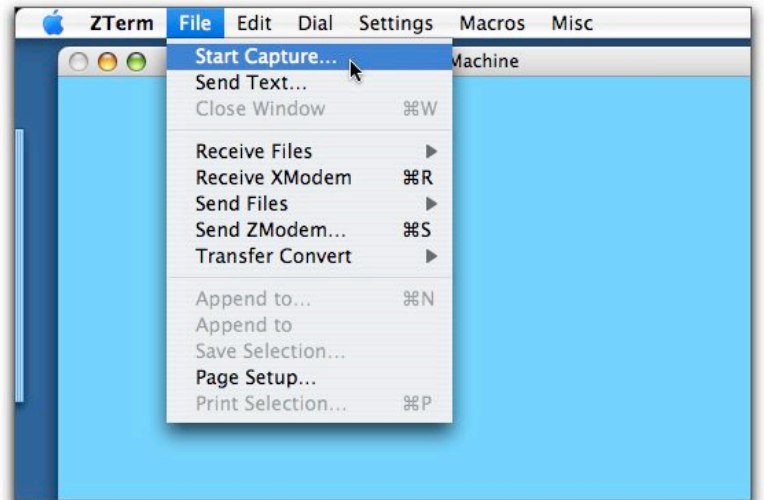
ZTerm File Edit Dial Settings Macros Misc

Machine

Start Capture...
Send Text...
Close Window ⌘W

Receive Files
Receive XModem ⌘R
Send Files
Send ZModem... ⌘S
Transfer Convert

Append to... ⌘N
Append to
Save Selection...
Page Setup...
Print Selection... ⌘P